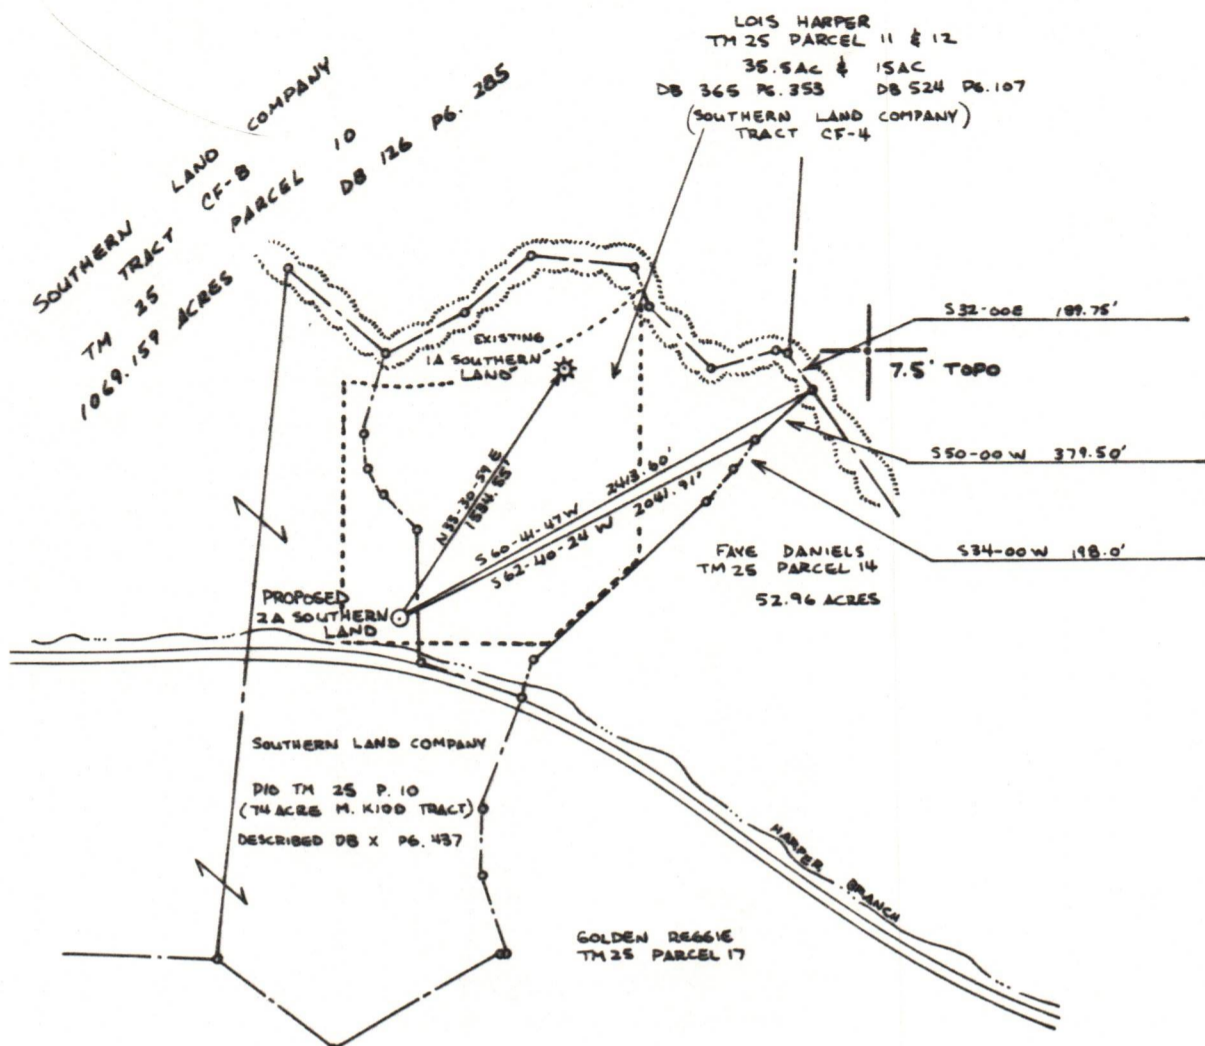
LOIS HARPER
TM 25 PARCEL 11 & 12
35.5AC & 1SAC
DB 365 PG. 353 DB 524 PG. 107
(SOUTHERN LAND COMPANY)
TRACT CF-4

SOUTHERN LAND COMPANY
TRACT CF-B
TM 25 PARCEL 10 DB 126 PG. 285
1069.159 ACRES

EXISTING
1A SOUTHERN
LAND

S32-00E 189.75'

7.5' TOPO

S50-00 W 379.50'

S34-00 W 198.0'

N33-30-59 E
1684.65'

S60-41-47W 2413.60'

S62-40-24 W 2041.91'

FAYE DANIELS
TM 25 PARCEL 14
52.96 ACRES

PROPOSED
2A SOUTHERN
LAND

SOUTHERN LAND COMPANY
PIO TM 25 P. 10
(74 ACRE M. KIDD TRACT)
DESCRIBED DB X PG. 437

HARPER BRANCH

GOLDEN REGGIE
TM 25 PARCEL 17